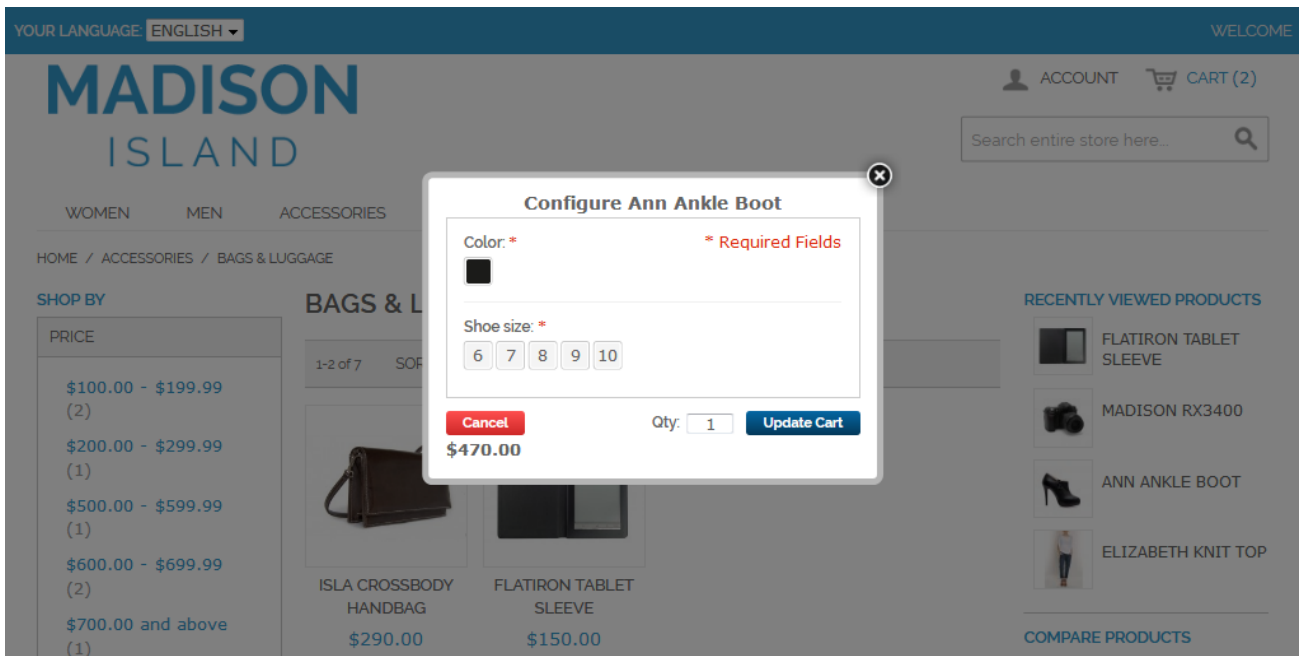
YOUR LANGUAGE: ENGLISH

WELCOME

MADISON ISLAND

ACCOUNT CART (2)

Search entire store here...

WOMEN MEN ACCESSORIES

HOME / ACCESSORIES / BAGS & LUGGAGE

SHOP BY

PRICE

$100.00 - $199.99 (2)

$200.00 - $299.99 (1)

$500.00 - $599.99 (1)

$600.00 - $699.99 (2)

$700.00 and above (1)

BAGS & L

1-2 of 7 SOR

ISLA CROSSBODY HANDBAG

$290.00

FLATIRON TABLET SLEEVE

$150.00

Configure Ann Ankle Boot

Color: *

* Required Fields

Shoe size: *

6 7 8 9 10

Cancel

Qty: 1

Update Cart

$470.00

RECENTLY VIEWED PRODUCTS

FLATIRON TABLET SLEEVE

MADISON RX3400

ANN ANKLE BOOT

ELIZABETH KNIT TOP

COMPARE PRODUCTS